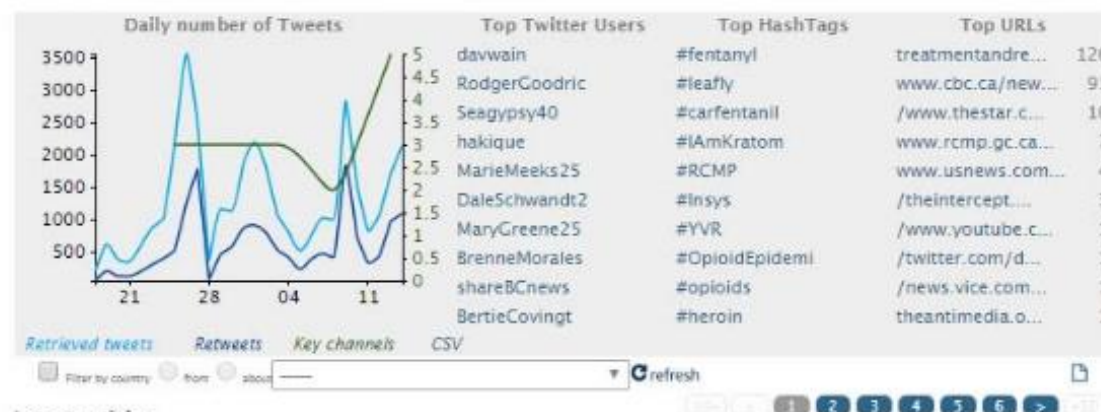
Daily number of Tweets

3500
3000
2500
2000
1500
1000
500

5
4.5
4
3.5
3
2.5
2
1.5
1
0.5
0

21 28 04 11

Retrieved tweets Retweets Key channels CSV

| Top Twitter Users | Top HashTags | Top URLs | |
|---|---|---|---|
| davwain | #fentanyl | treatmentandre... | 12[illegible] |
| RodgerGoodric | #leafly | www.cbc.ca/new... | 9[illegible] |
| Seagypsy40 | #carfentanil | /www.thestar.c... | 1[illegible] |
| hakique | #IAmKratom | www.rcmp.gc.ca... | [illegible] |
| MarieMeeks25 | #RCMP | www.usnews.com... | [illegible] |
| DaleSchwandt2 | #Insys | /theintercept.... | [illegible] |
| MaryGreene25 | #YVR | /www.youtube.c... | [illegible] |
| BrenneMorales | #OpioidEpidemi | /twitter.com/d... | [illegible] |
| shareBCnews | #opioids | /news.vice.com... | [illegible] |
| BertieCovingt | #heroin | theantimedia.o... | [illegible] |

Filter by country from about —— refresh

1 2 3 4 5 6 >